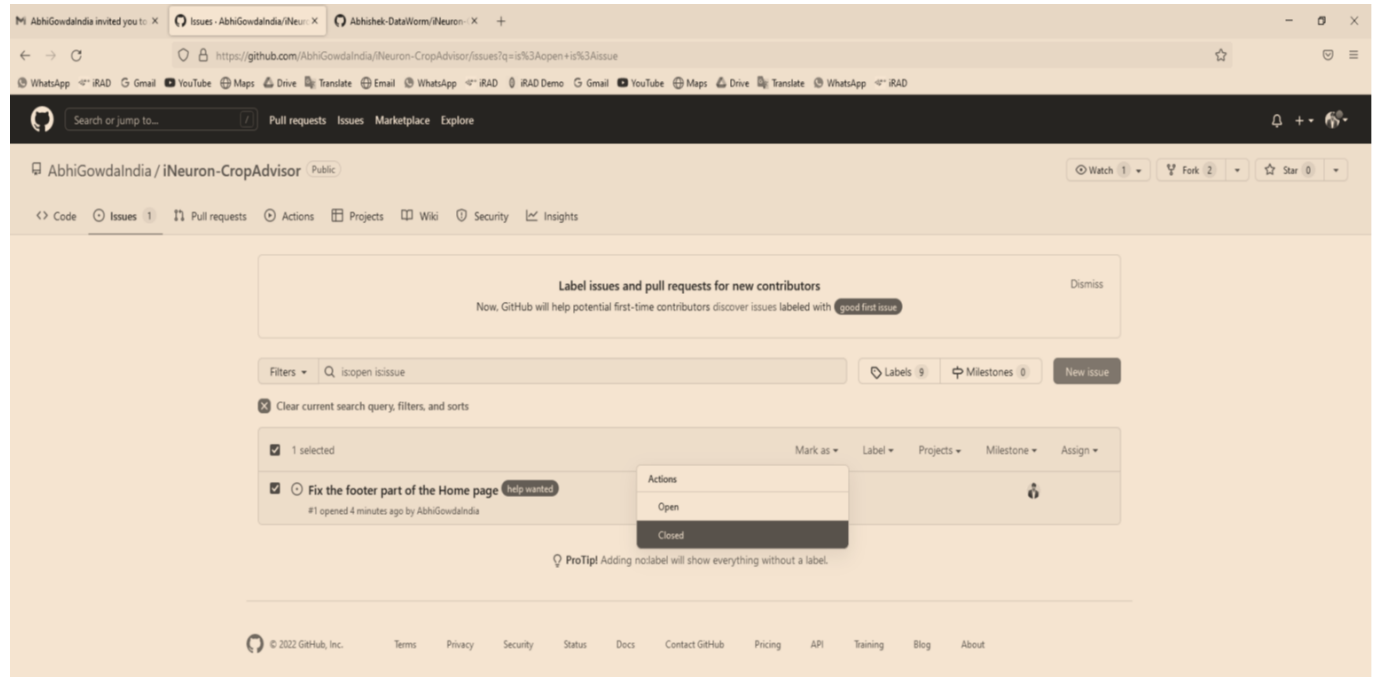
M AbhiGowdaIndia invited you to ×
Issues · AbhiGowdaIndia/iNeuro ×
Abhishek-DataWorm/iNeuron- ×
+

https://github.com/AbhiGowdaIndia/iNeuron-CropAdvisor/issues?q=is%3Aopen+is%3Aissue

WhatsApp iRAD Gmail YouTube Maps Drive Translate Email WhatsApp iRAD iRAD Demo Gmail YouTube Maps Drive Translate WhatsApp iRAD

Search or jump to... / Pull requests Issues Marketplace Explore

AbhiGowdaIndia / iNeuron-CropAdvisor Public

Watch 1 Fork 2 Star 0

Code Issues 1 Pull requests Actions Projects Wiki Security Insights

Label issues and pull requests for new contributors
Now, GitHub will help potential first-time contributors discover issues labeled with good first issue
Dismiss

Filters is:open is:issue
Labels 9 Milestones 0 New issue

Clear current search query, filters, and sorts

1 selected
Mark as Label Projects Milestone Assign

Fix the footer part of the Home page help wanted
#1 opened 4 minutes ago by AbhiGowdaIndia

Actions
Open
Closed

ProTip! Adding no:label will show everything without a label.

© 2022 GitHub, Inc. Terms Privacy Security Status Docs Contact GitHub Pricing API Training Blog About